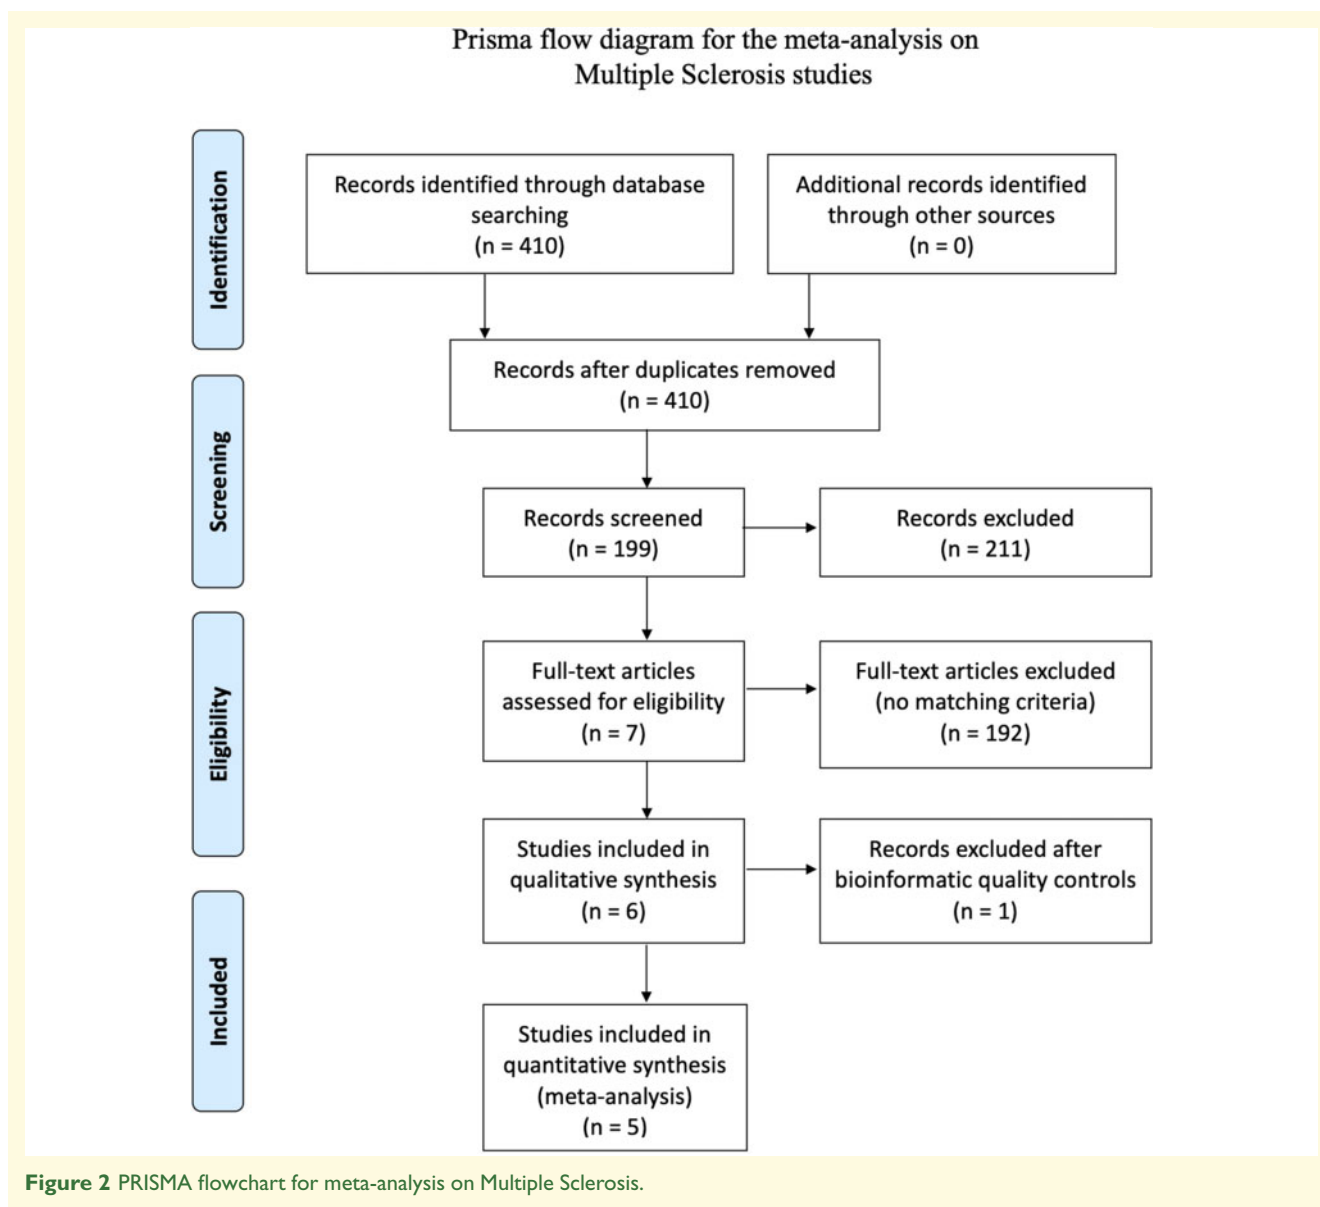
Prisma flow diagram for the meta-analysis on Multiple Sclerosis studies

Identification

Records identified through database searching (n = 410)

Additional records identified through other sources (n = 0)

Records after duplicates removed (n = 410)

Screening

Records screened (n = 199)

Records excluded (n = 211)

Eligibility

Full-text articles assessed for eligibility (n = 7)

Full-text articles excluded (no matching criteria) (n = 192)

Studies included in qualitative synthesis (n = 6)

Records excluded after bioinformatic quality controls (n = 1)

Included

Studies included in quantitative synthesis (meta-analysis) (n = 5)

Figure 2 PRISMA flowchart for meta-analysis on Multiple Sclerosis.